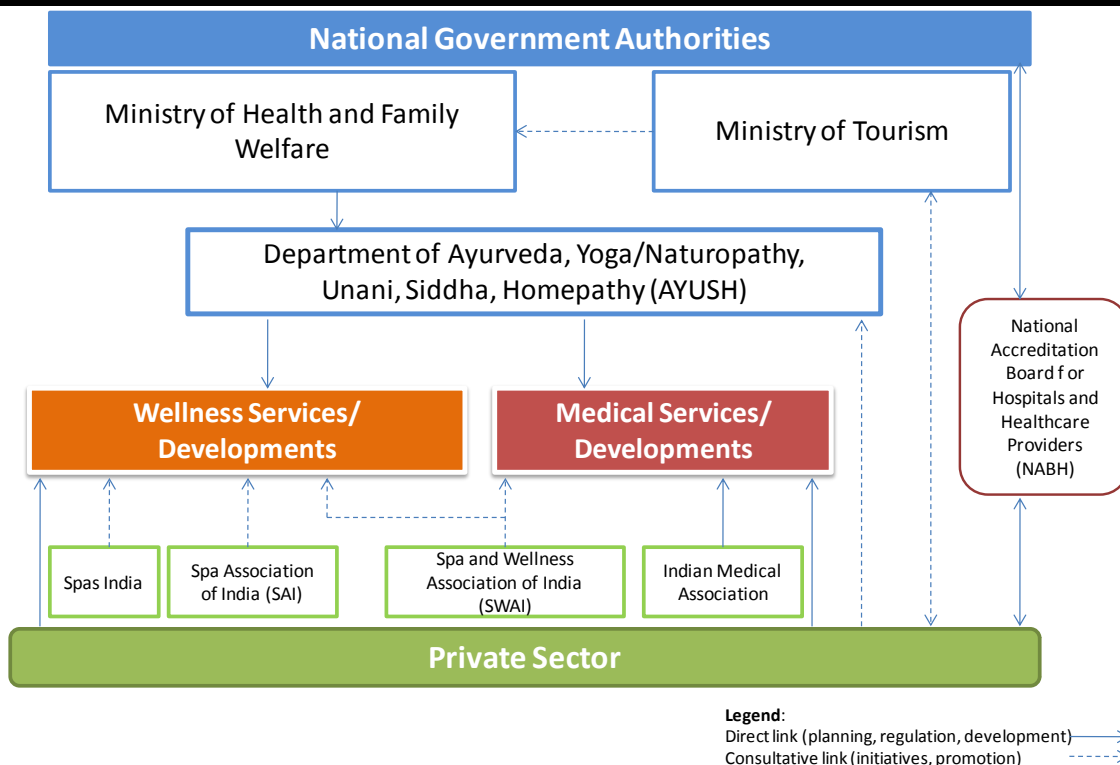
National Government Authorities

Ministry of Health and Family Welfare

Ministry of Tourism

Department of Ayurveda, Yoga/Naturopathy, Unani, Siddha, Homepathy (AYUSH)

National Accreditation Board f or Hospitals and Healthcare Providers (NABH)

Wellness Services/ Developments

Medical Services/ Developments

Spas India

Spa Association of India (SAI)

Spa and Wellness Association of India (SWAI)

Indian Medical Association

Private Sector

Legend:
Direct link (planning, regulation, development)
Consultative link (initiatives, promotion)